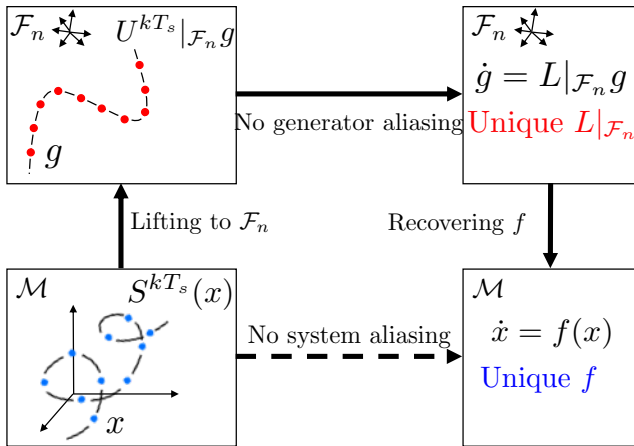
$\mathcal{F}_n$ $U^{kT_s}|_{\mathcal{F}_n}g$

$g$

No generator aliasing

$\mathcal{F}_n$

$\dot{g} = L|_{\mathcal{F}_n}g$

Unique $L|_{\mathcal{F}_n}$

Lifting to $\mathcal{F}_n$

Recovering $f$

$\mathcal{M}$ $S^{kT_s}(x)$

$x$

No system aliasing

$\mathcal{M}$

$\dot{x} = f(x)$

Unique $f$